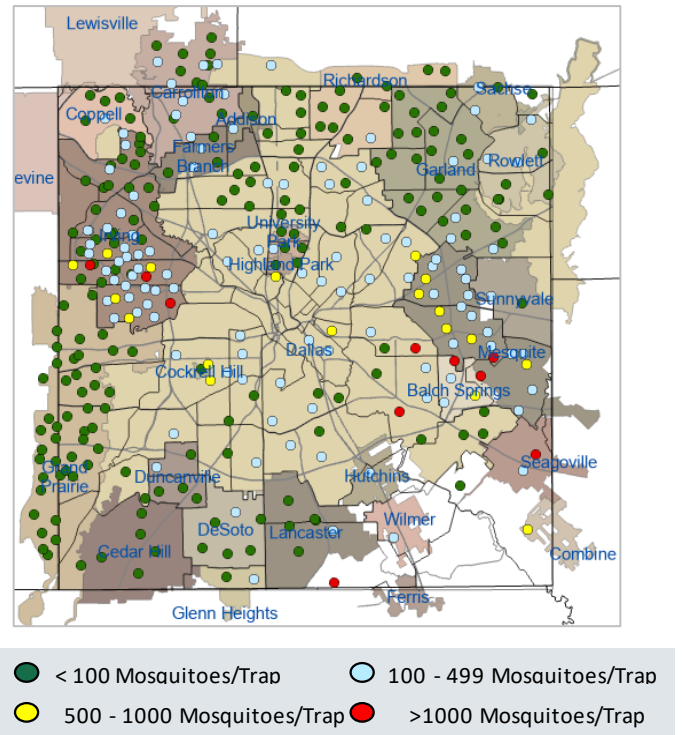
Lewisville
Carrollton
Coppell
Addison
Richardson
Sachse
Farmers Branch
Garland
Rowlett
evine
Irving
University Park
Highland Park
Sunnyvale
Dallas
Mesquite
Cockrell Hill
Balch Springs
Grand Prairie
Duncanville
Hutchins
Seagoville
DeSoto
Lancaster
Wilmer
Cedar Hill
Combine
Ferris
Glenn Heights

< 100 Mosquitoes/Trap
100 - 499 Mosquitoes/Trap
500 - 1000 Mosquitoes/Trap
>1000 Mosquitoes/Trap